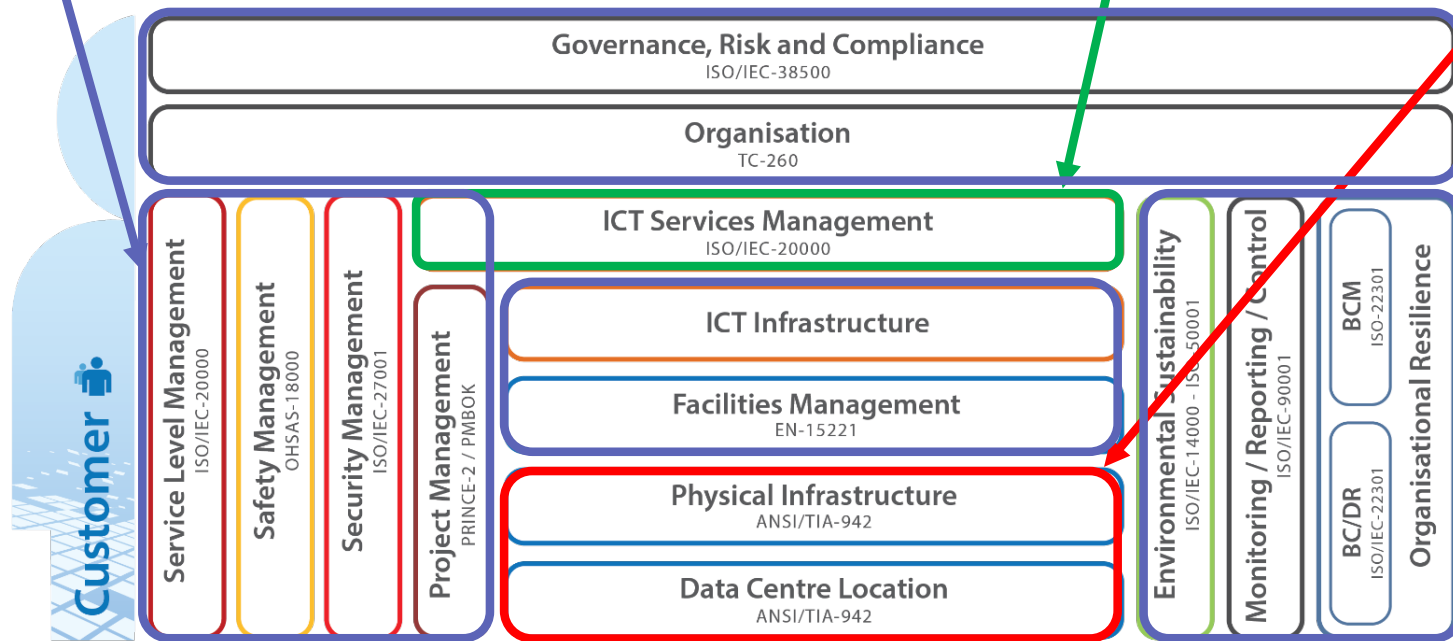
Governance, Risk and Compliance
ISO/IEC-38500

Organisation
TC-260

Customer

Service Level Management
ISO/IEC-20000

Safety Management
OHSAS-18000

Security Management
ISO/IEC-27001

Project Management
PRINCE-2 / PMBOK

ICT Services Management
ISO/IEC-20000

ICT Infrastructure

Facilities Management
EN-15221

Physical Infrastructure
ANSI/TIA-942

Data Centre Location
ANSI/TIA-942

Environmental Sustainability
ISO/IEC-14000 - ISO-50001

Monitoring / Reporting / Control
ISO/IEC-90001

BCM
ISO-22301

BC/DR
ISO/IEC-22301

Organisational Resilience